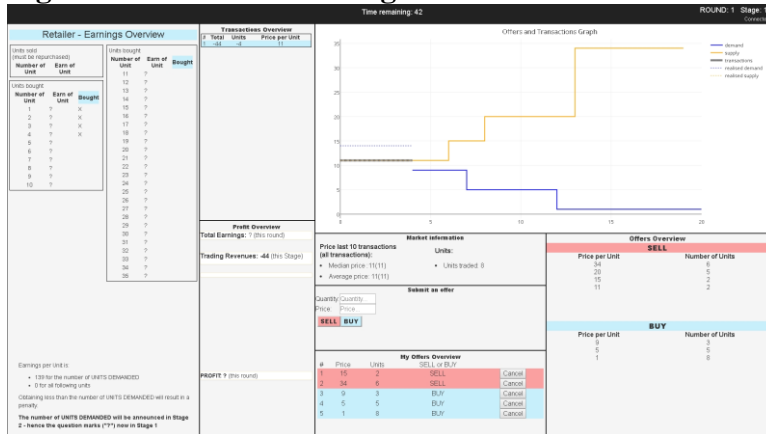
Time remaining: 42

ROUND: 1 Stage: 1

Connec

Retailer - Earnings Overview

Units sold (must be repurchased)

| Number of Unit | Earn of Unit |
|---|---|

Units bought

| Number of Unit | Earn of Unit | Bought |
|---|---|---|
| 1 | ? | X |
| 2 | ? | X |
| 3 | ? | X |
| 4 | ? | X |
| 5 | ? | |
| 6 | ? | |
| 7 | ? | |
| 8 | ? | |
| 9 | ? | |
| 10 | ? | |

Units bought

| Number of Unit | Earn of Unit | Bought |
|---|---|---|
| 11 | ? | |
| 12 | ? | |
| 13 | ? | |
| 14 | ? | |
| 15 | ? | |
| 16 | ? | |
| 17 | ? | |
| 18 | ? | |
| 19 | ? | |
| 20 | ? | |
| 21 | ? | |
| 22 | ? | |
| 23 | ? | |
| 24 | ? | |
| 25 | ? | |
| 26 | ? | |
| 27 | ? | |
| 28 | ? | |
| 29 | ? | |
| 30 | ? | |
| 31 | ? | |
| 32 | ? | |
| 33 | ? | |
| 34 | ? | |
| 35 | ? | |

Earnings per Unit is:
• 139 for the number of UNITS DEMANDED
• 0 for all following units

Obtaining less than the number of UNITS DEMANDED will result in a penalty.

The number of UNITS DEMANDED will be announced in Stage 2 - hence the question marks ("?") now in Stage 1

Transactions Overview

| # | Total | Units | Price per Unit |
|---|---|---|---|
| 1 | -44 | 4 | 11 |

Profit Overview

Total Earnings: ? (this round)

Trading Revenues: -44 (this Stage)

PROFIT ? (this round)

Offers and Transactions Graph

demand
supply
transactions
realised demand
realised supply

35 30 25 20 15 10 5 0
0 5 10 15 20

Market information

Price last 10 transactions (all transactions):
• Median price: 11(11)
• Average price: 11(11)

Units:
• Units traded: 8

Submit an offer

Quantity: Quantity
Price: Price
SELL BUY

My Offers Overview

| # | Price | Units | SELL or BUY | |
|---|---|---|---|---|
| 1 | 15 | 2 | SELL | Cancel |
| 2 | 34 | 6 | SELL | Cancel |
| 3 | 9 | 3 | BUY | Cancel |
| 4 | 5 | 5 | BUY | Cancel |
| 5 | 1 | 8 | BUY | Cancel |

Offers Overview

SELL

| Price per Unit | Number of Units |
|---|---|
| 34 | 6 |
| 20 | 5 |
| 15 | 2 |
| 11 | 2 |

BUY

| Price per Unit | Number of Units |
|---|---|
| 9 | 3 |
| 5 | 5 |
| 1 | 8 |